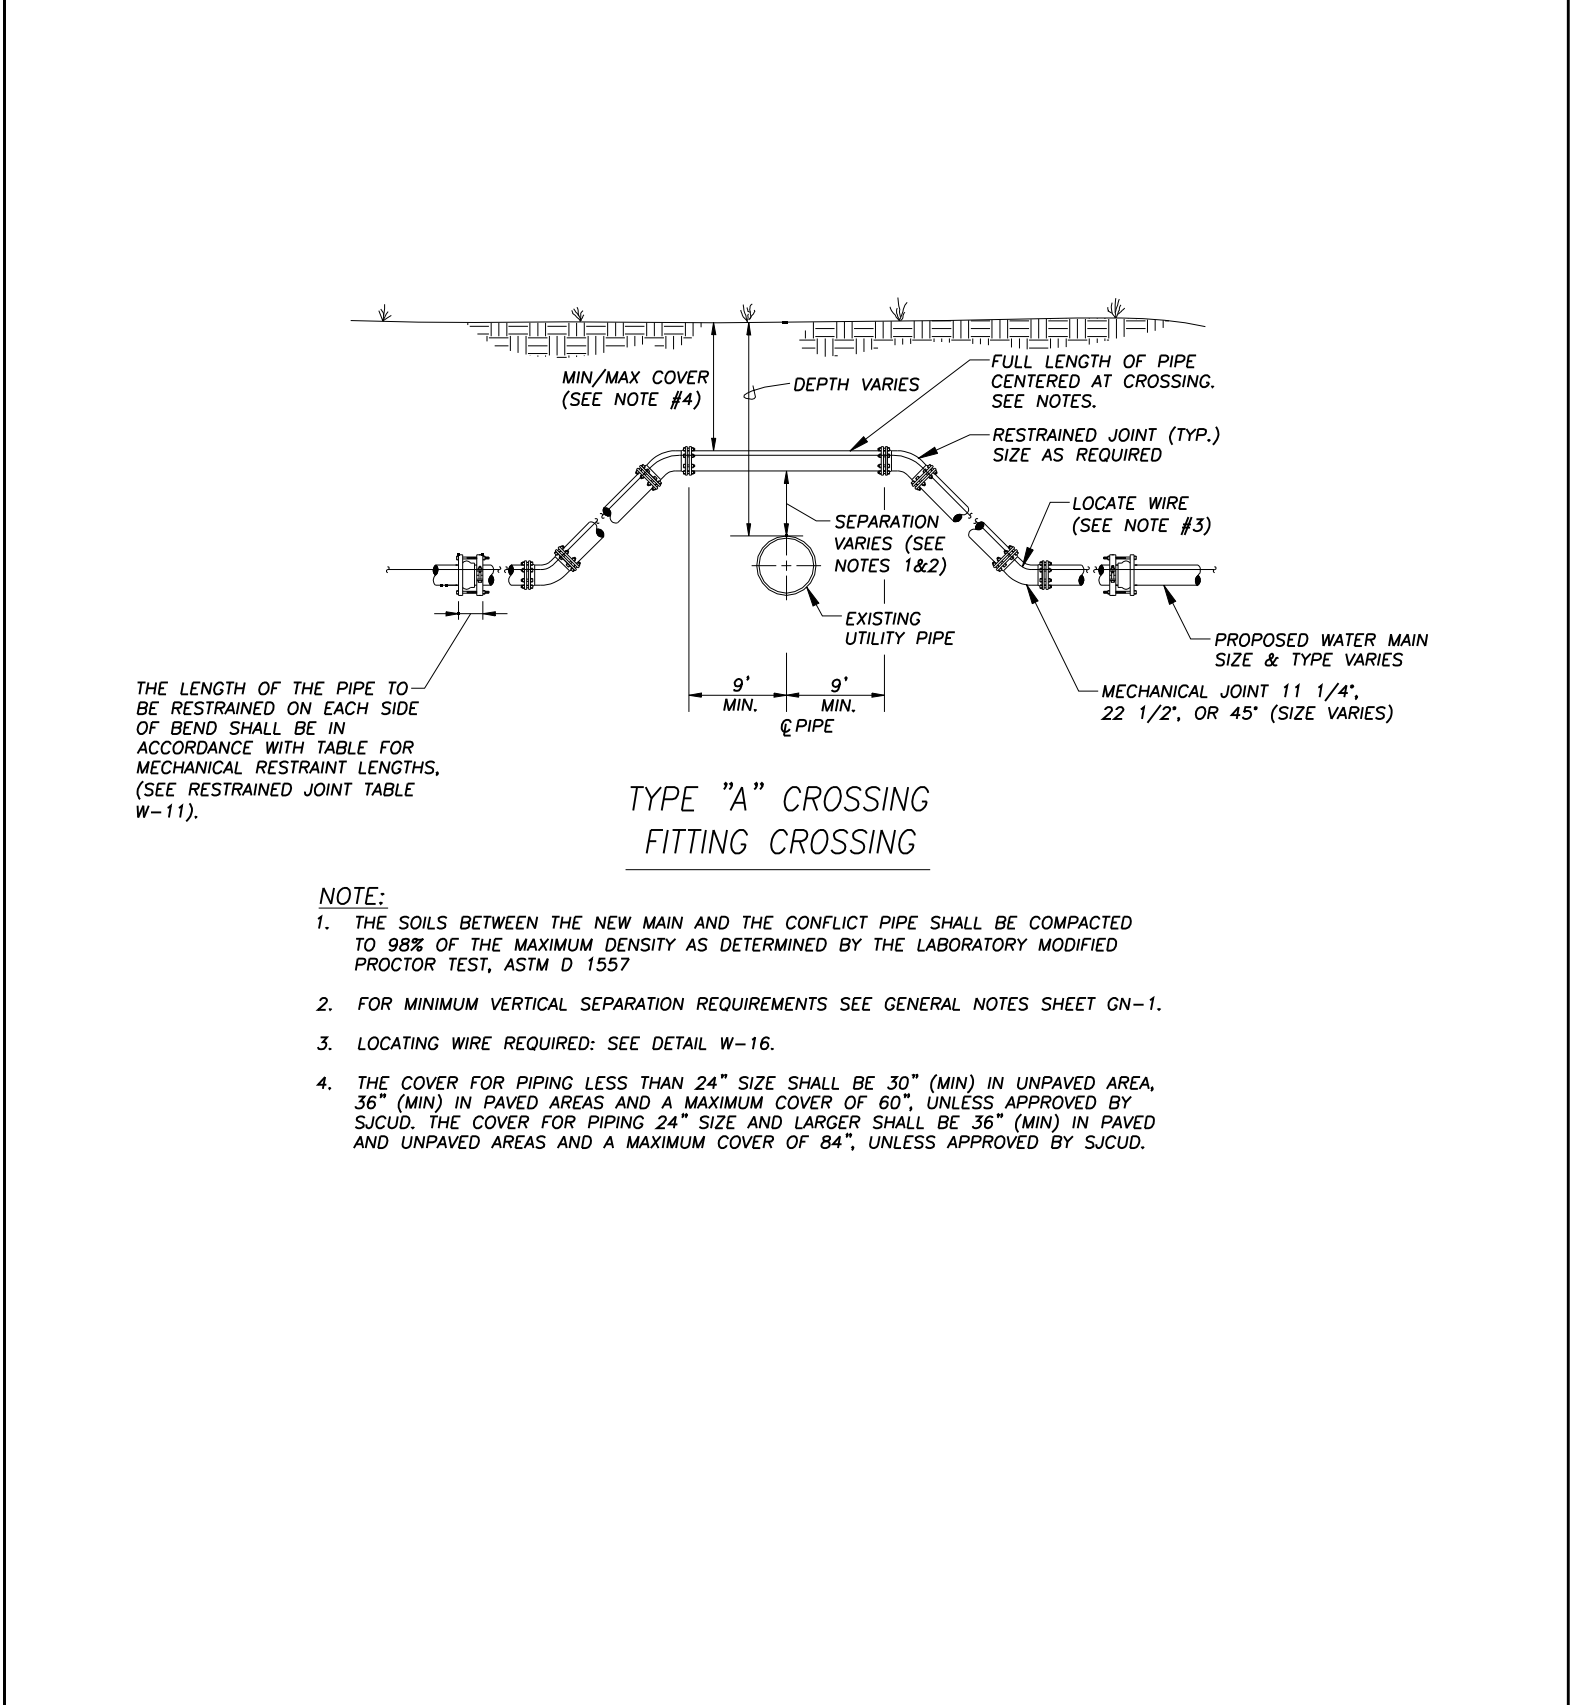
MIN/MAX COVER (SEE NOTE #4)

DEPTH VARIES

FULL LENGTH OF PIPE CENTERED AT CROSSING. SEE NOTES.

RESTRAINED JOINT (TYP.) SIZE AS REQUIRED

LOCATE WIRE (SEE NOTE #3)

SEPARATION VARIES (SEE NOTES 1&2)

EXISTING UTILITY PIPE

PROPOSED WATER MAIN SIZE & TYPE VARIES

THE LENGTH OF THE PIPE TO BE RESTRAINED ON EACH SIDE OF BEND SHALL BE IN ACCORDANCE WITH TABLE FOR MECHANICAL RESTRAINT LENGTHS. (SEE RESTRAINED JOINT TABLE W-11).

9' MIN.

9' MIN.

℄ PIPE

MECHANICAL JOINT 11 1/4°, 22 1/2°, OR 45° (SIZE VARIES)

TYPE "A" CROSSING
FITTING CROSSING

NOTE:
1. THE SOILS BETWEEN THE NEW MAIN AND THE CONFLICT PIPE SHALL BE COMPACTED TO 98% OF THE MAXIMUM DENSITY AS DETERMINED BY THE LABORATORY MODIFIED PROCTOR TEST, ASTM D 1557

2. FOR MINIMUM VERTICAL SEPARATION REQUIREMENTS SEE GENERAL NOTES SHEET GN-1.

3. LOCATING WIRE REQUIRED: SEE DETAIL W-16.

4. THE COVER FOR PIPING LESS THAN 24" SIZE SHALL BE 30" (MIN) IN UNPAVED AREA, 36" (MIN) IN PAVED AREAS AND A MAXIMUM COVER OF 60", UNLESS APPROVED BY SJCUD. THE COVER FOR PIPING 24" SIZE AND LARGER SHALL BE 36" (MIN) IN PAVED AND UNPAVED AREAS AND A MAXIMUM COVER OF 84", UNLESS APPROVED BY SJCUD.